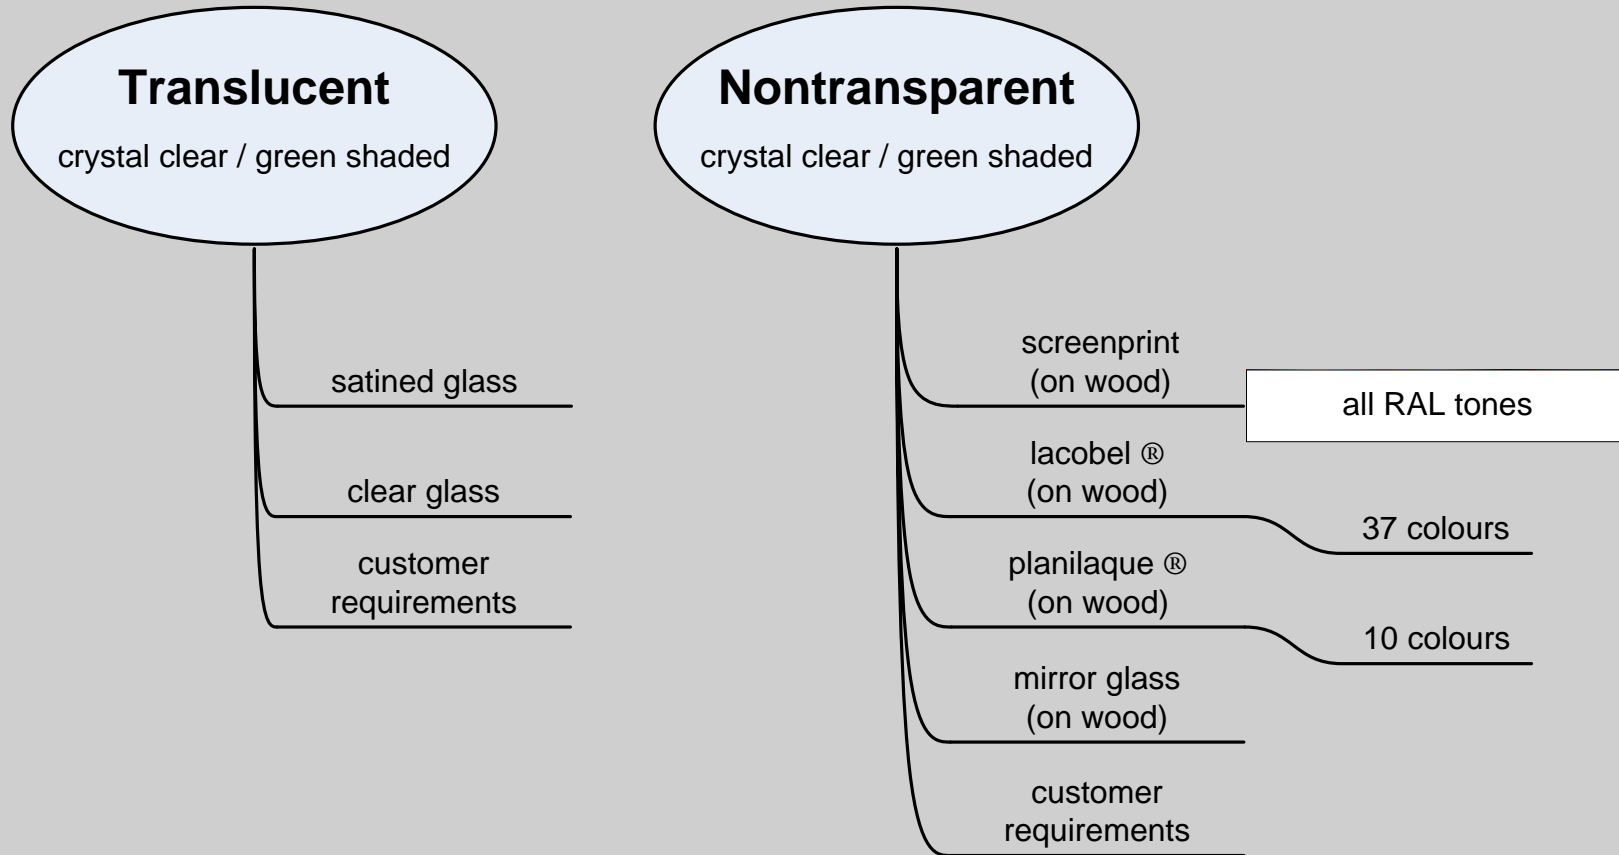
Translucent

crystal clear / green shaded

satined glass

clear glass

customer requirements

Nontransparent

crystal clear / green shaded

screenprint (on wood)

all RAL tones

lacobel ® (on wood)

37 colours

planilaque ® (on wood)

10 colours

mirror glass (on wood)

customer requirements